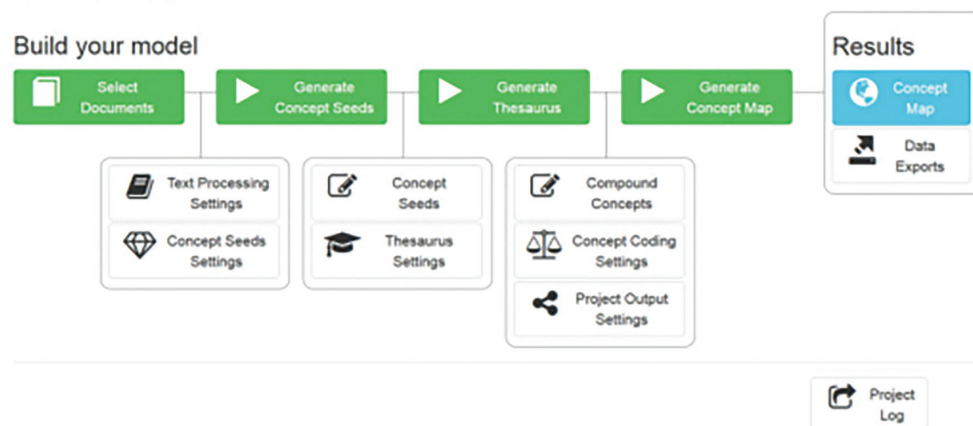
Build your model

Select Documents

Generate Concept Seeds

Generate Thesaurus

Generate Concept Map

Results

Concept Map

Data Exports

Text Processing Settings

Concept Seeds Settings

Concept Seeds

Thesaurus Settings

Compound Concepts

Concept Coding Settings

Project Output Settings

Project Log